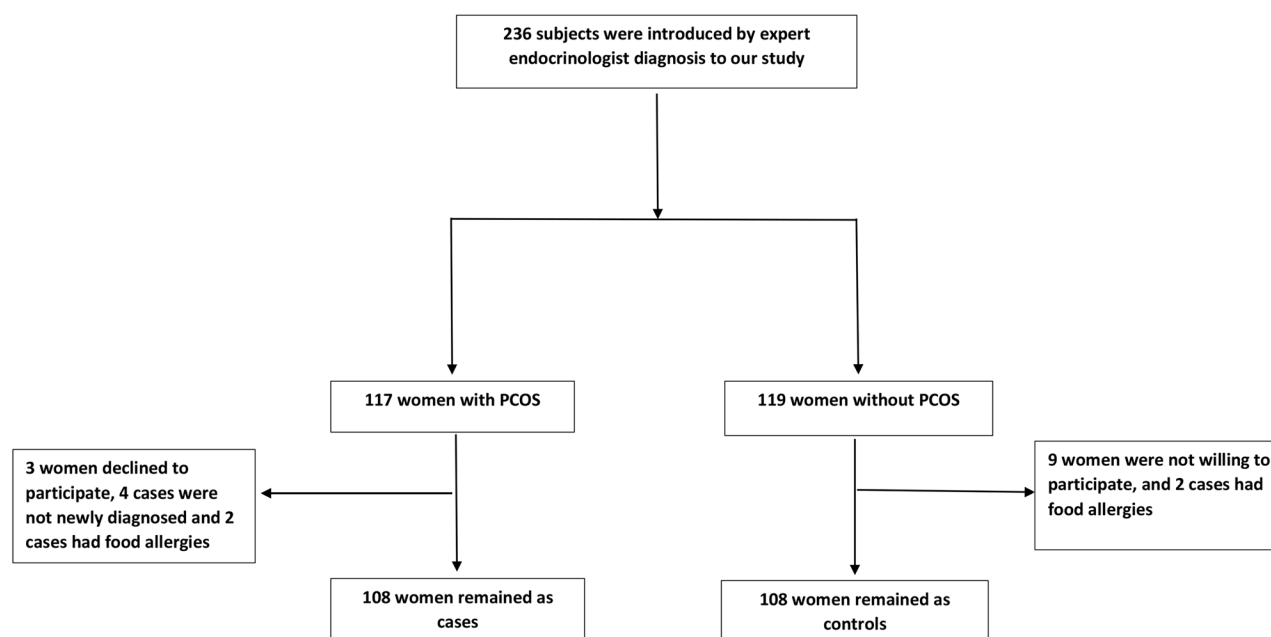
236 subjects were introduced by expert endocrinologist diagnosis to our study

117 women with PCOS

3 women declined to participate, 4 cases were not newly diagnosed and 2 cases had food allergies

108 women remained as cases

119 women without PCOS

9 women were not willing to participate, and 2 cases had food allergies

108 women remained as controls